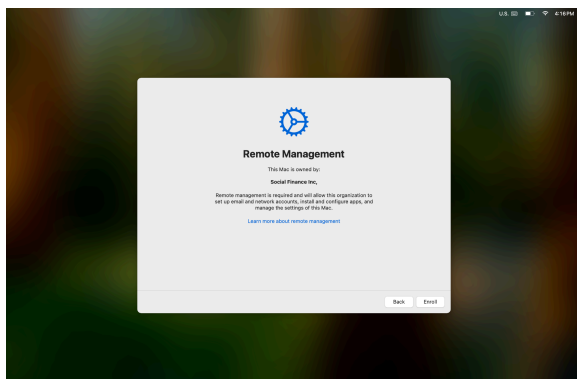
U.S. 4:16 PM

Remote Management

This Mac is owned by:

Social Finance Inc.

Remote management is required and will allow this organization to set up email and network accounts, install and configure apps, and manage the settings of this Mac.

Learn more about remote management

Back Enroll